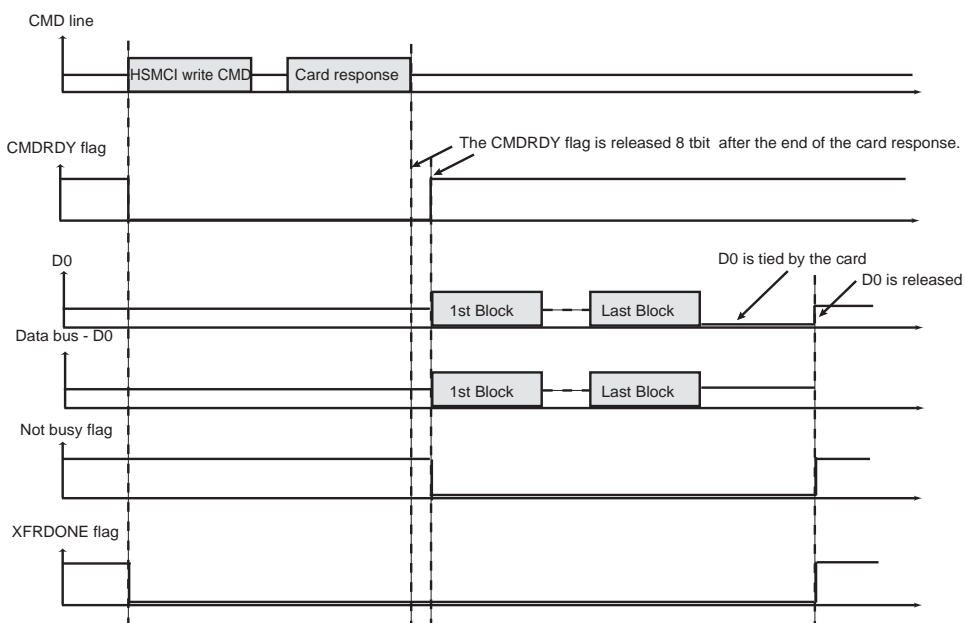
CMD line

HSMCI write CMD

Card response

CMDRDY flag

The CMDRDY flag is released 8 tbit after the end of the card response.

D0

D0 is tied by the card

D0 is released

1st Block

Last Block

Data bus - D0

1st Block

Last Block

Not busy flag

XFRDONE flag